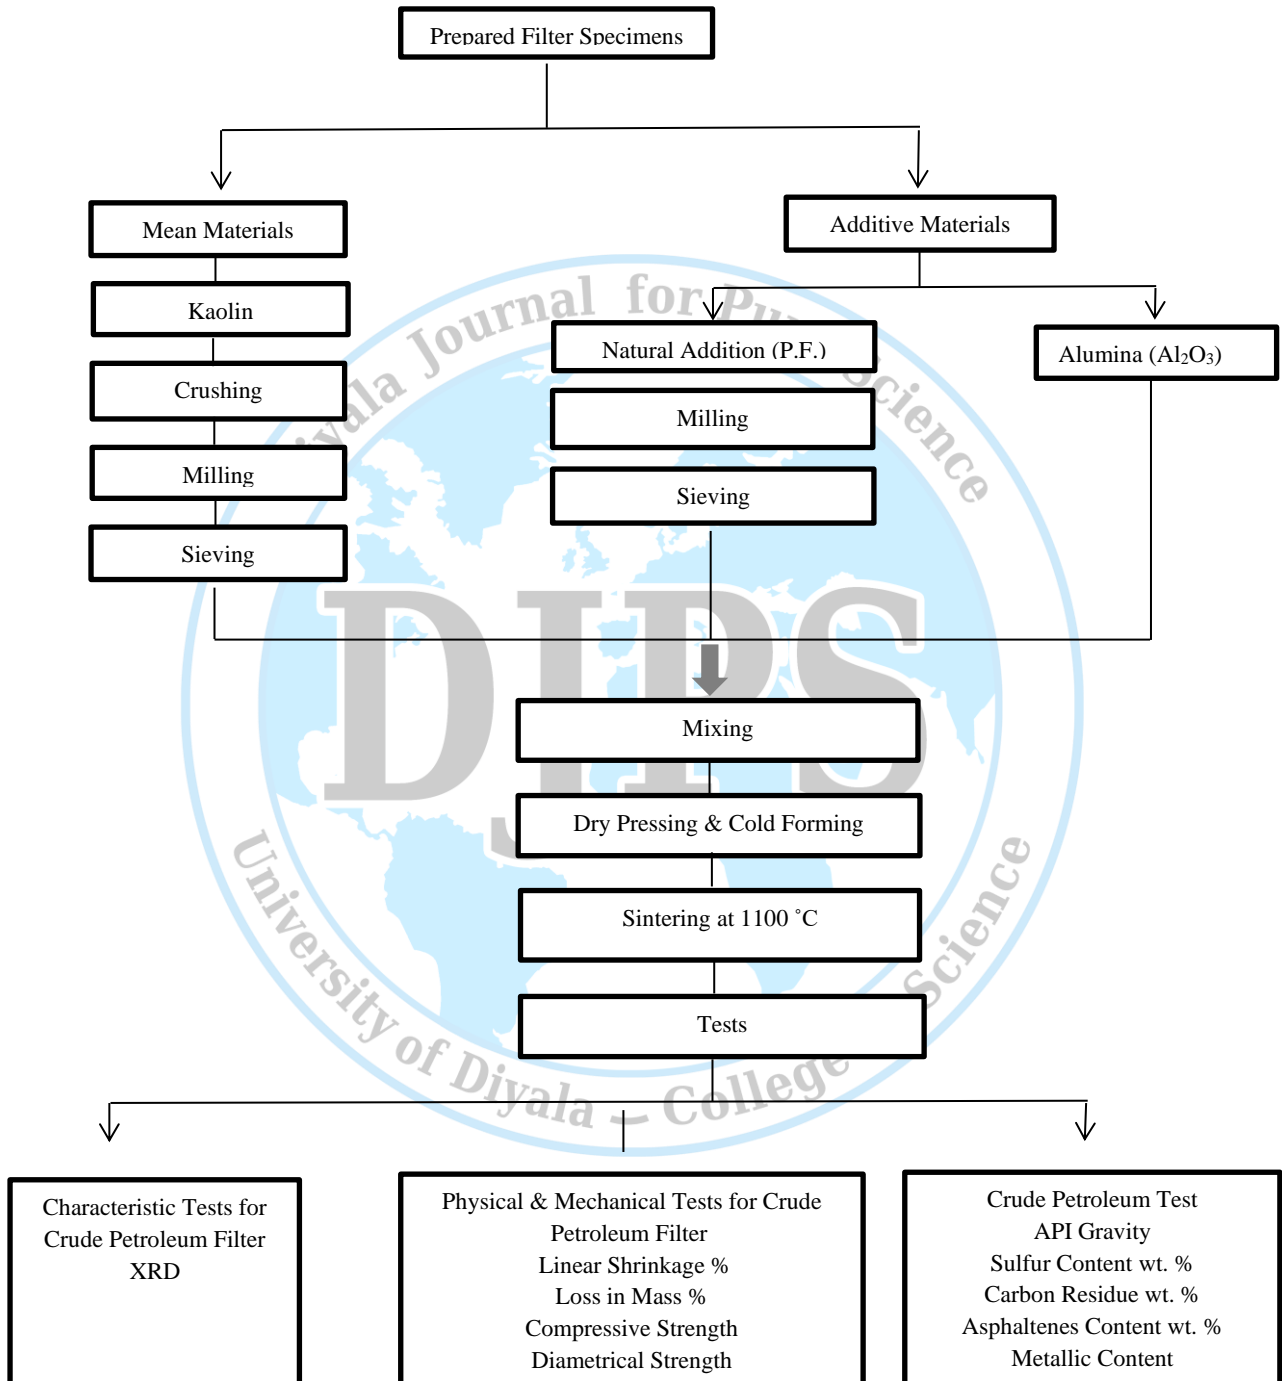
Prepared Filter Specimens

Mean Materials

Kaolin

Crushing

Milling

Sieving

Additive Materials

Natural Addition (P.F.)

Milling

Sieving

Alumina ($Al_2O_3$)

Mixing

Dry Pressing & Cold Forming

Sintering at 1100 °C

Tests

Characteristic Tests for Crude Petroleum Filter
XRD

Physical & Mechanical Tests for Crude Petroleum Filter
Linear Shrinkage %
Loss in Mass %
Compressive Strength
Diametrical Strength

Crude Petroleum Test
API Gravity
Sulfur Content wt. %
Carbon Residue wt. %
Asphaltenes Content wt. %
Metallic Content

Diyala Journal for Pure Science
DJPS
University of Diyala – College of Science